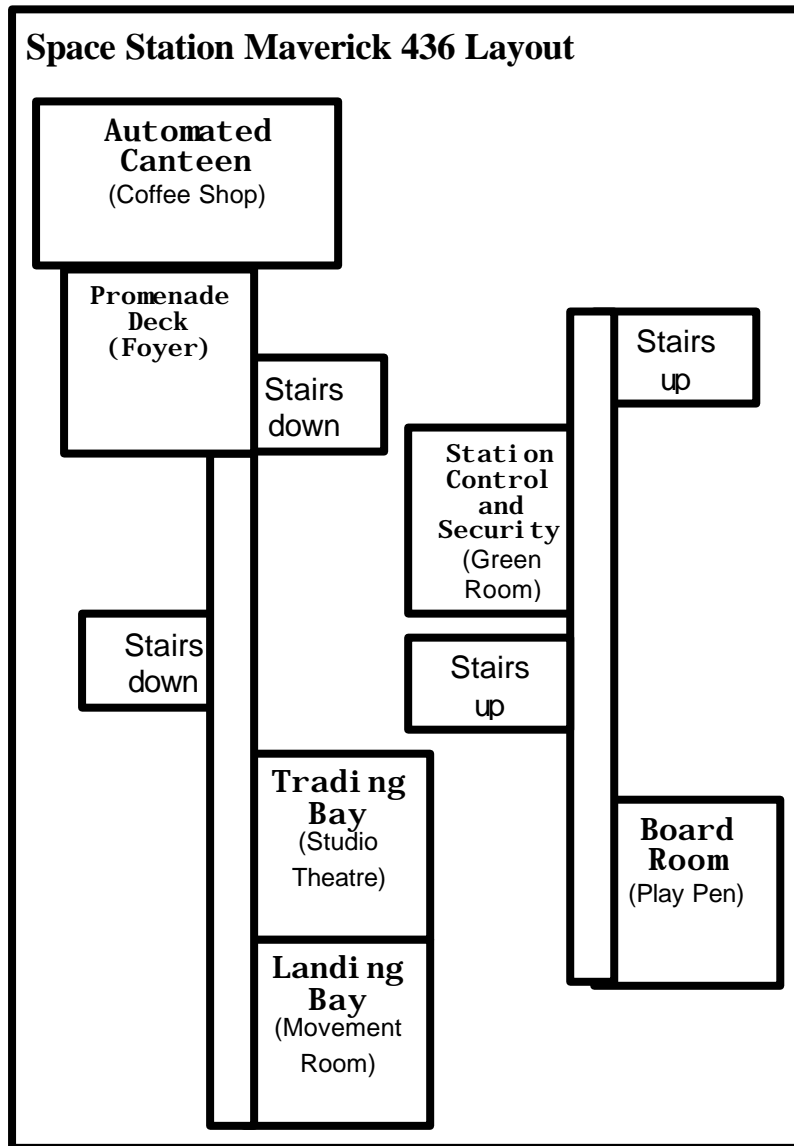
Space Station Maverick 436 Layout

Automated Canteen
(Coffee Shop)

Promenade Deck (Foyer)

Stairs down

Stairs up

Station Control and Security
(Green Room)

Stairs down

Stairs up

Trading Bay
(Studio Theatre)

Board Room
(Play Pen)

Landing Bay
(Movement Room)